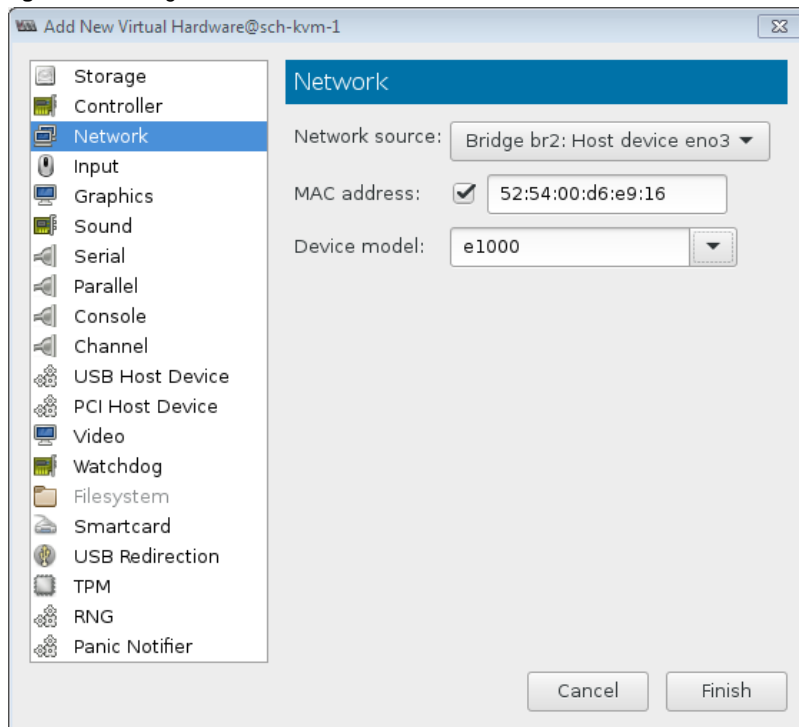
Add New Virtual Hardware@sch-kvm-1

Storage
Controller
Network
Input
Graphics
Sound
Serial
Parallel
Console
Channel
USB Host Device
PCI Host Device
Video
Watchdog
Filesystem
Smartcard
USB Redirection
TPM
RNG
Panic Notifier

Network

Network source: Bridge br2: Host device eno3

MAC address: 52:54:00:d6:e9:16

Device model: e1000

Cancel Finish